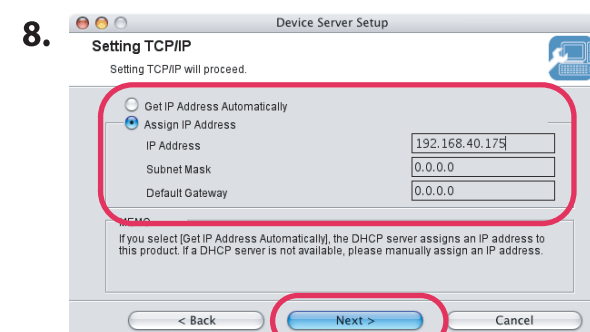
8.

Device Server Setup

Setting TCP/IP

Setting TCP/IP will proceed.

Get IP Address Automatically

Assign IP Address

IP Address 192.168.40.175

Subnet Mask 0.0.0.0

Default Gateway 0.0.0.0

MEMO

If you select [Get IP Address Automatically], the DHCP server assigns an IP address to this product. If a DHCP server is not available, please manually assign an IP address.

< Back

Next >

Cancel